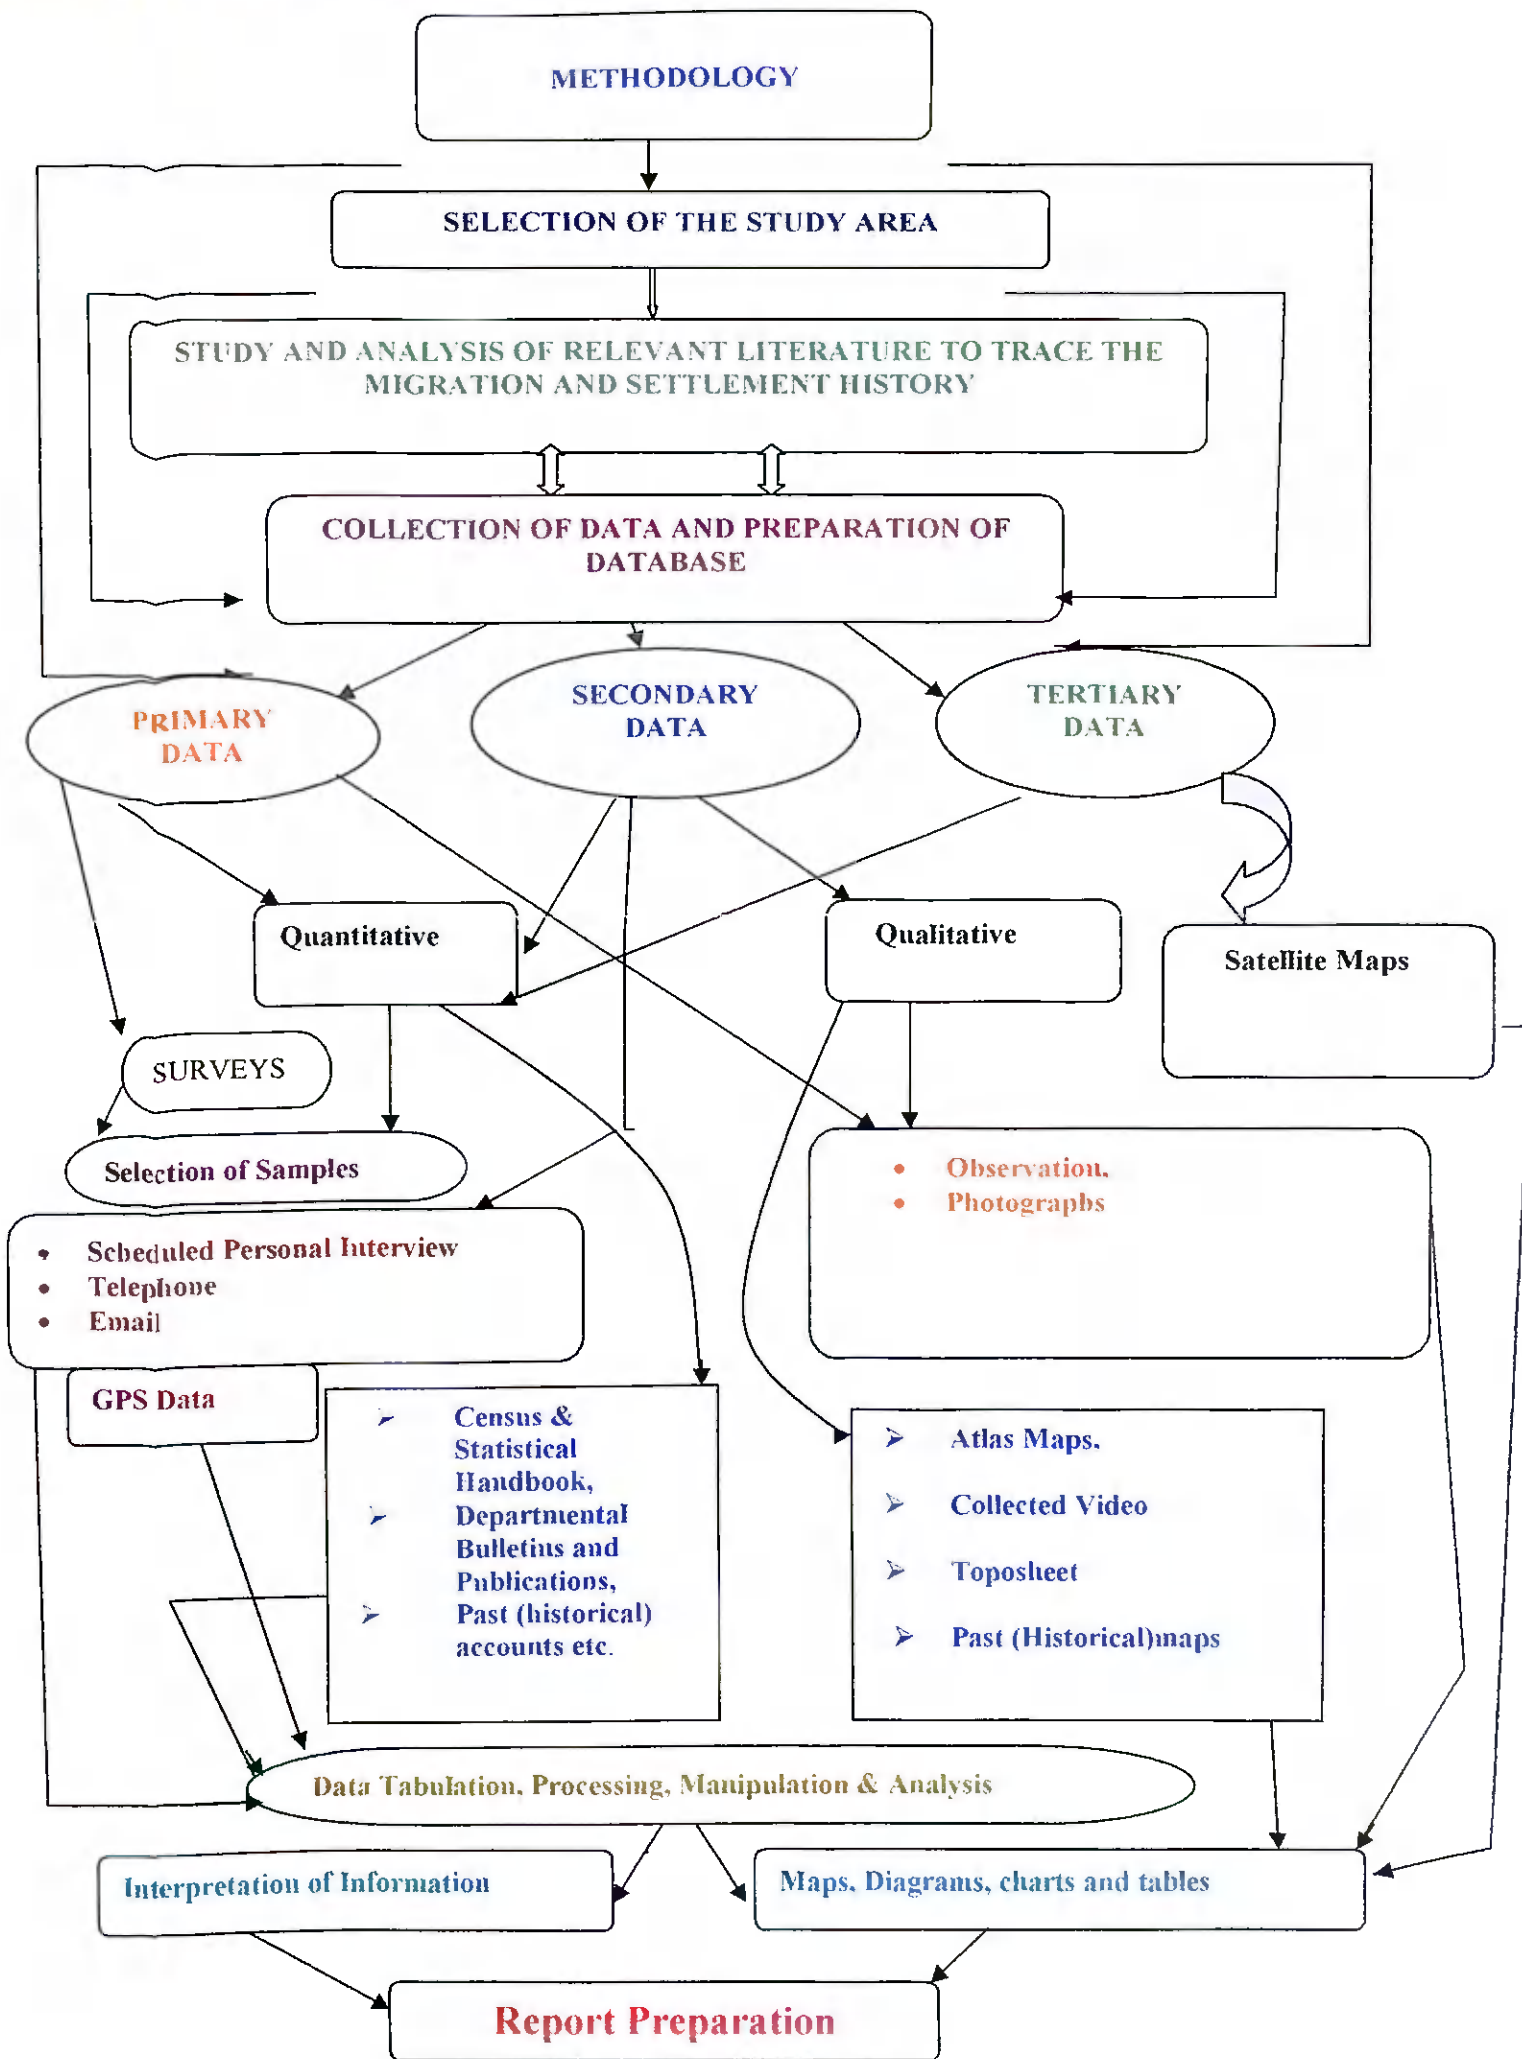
METHODOLOGY

SELECTION OF THE STUDY AREA

STUDY AND ANALYSIS OF RELEVANT LITERATURE TO TRACE THE MIGRATION AND SETTLEMENT HISTORY

COLLECTION OF DATA AND PREPARATION OF DATABASE

PRIMARY DATA

SECONDARY DATA

TERTIARY DATA

Quantitative

Qualitative

Satellite Maps

SURVEYS

Selection of Samples

- Observation,
- Photographs

- Scheduled Personal Interview
- Telephone
- Email

GPS Data

- Census & Statistical Handbook,
- Departmental Bulletins and Publications,
- Past (historical) accounts etc.

- Atlas Maps,
- Collected Video
- Toposheet
- Past (Historical)maps

Data Tabulation, Processing, Manipulation & Analysis

Interpretation of Information

Maps, Diagrams, charts and tables

Report Preparation